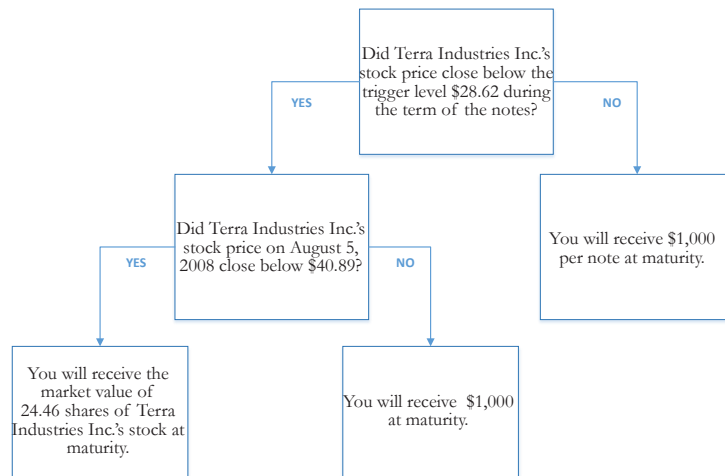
Did Terra Industries Inc.'s stock price close below the trigger level \$28.62 during the term of the notes?

YES

NO

Did Terra Industries Inc.'s stock price on August 5, 2008 close below \$40.89?

You will receive \$1,000 per note at maturity.

YES

NO

You will receive the market value of 24.46 shares of Terra Industries Inc.'s stock at maturity.

You will receive \$1,000 at maturity.